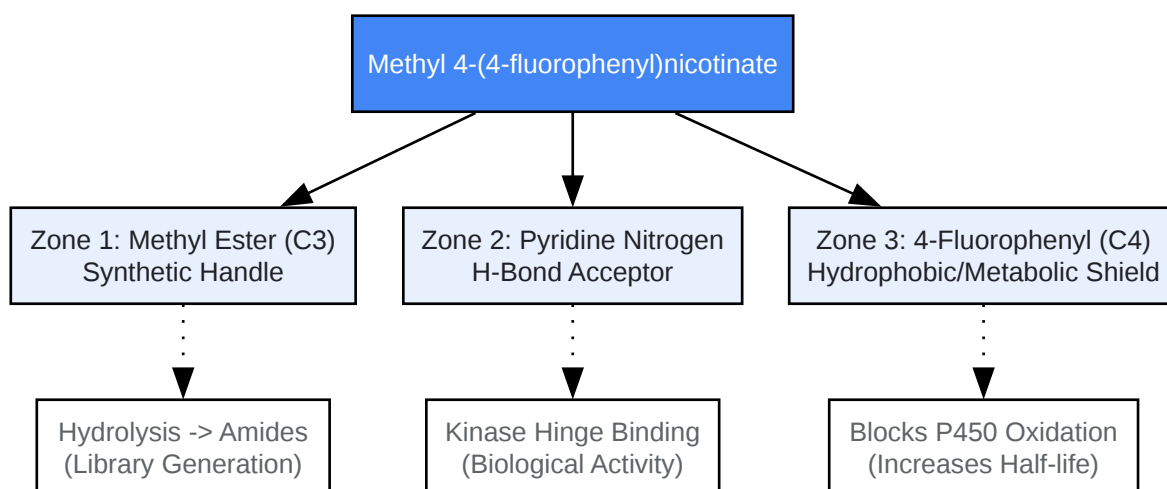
Methyl 4-(4-fluorophenyl)nicotinate

Zone 1: Methyl Ester (C3)
Synthetic Handle

Zone 2: Pyridine Nitrogen
H-Bond Acceptor

Zone 3: 4-Fluorophenyl (C4)
Hydrophobic/Metabolic Shield

Hydrolysis -> Amides
(Library Generation)

Kinase Hinge Binding
(Biological Activity)

Blocks P450 Oxidation
(Increases Half-life)